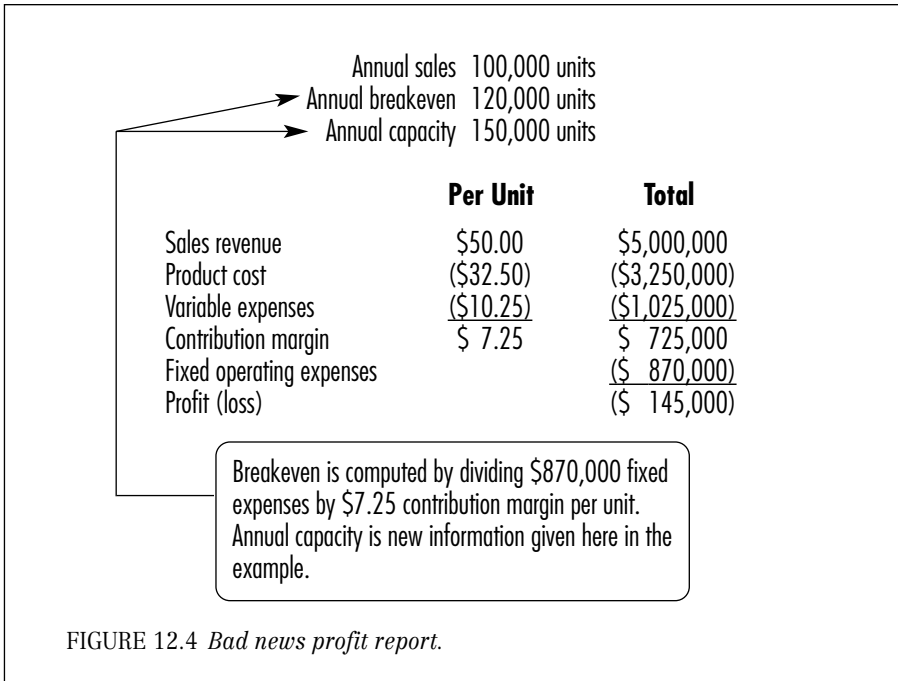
Annual sales 100,000 units
Annual breakeven 120,000 units
Annual capacity 150,000 units

| | Per Unit | Total |
|---|---|---|
| Sales revenue | \$50.00 | \$5,000,000 |
| Product cost | (\$32.50) | (\$3,250,000) |
| Variable expenses | (\$10.25) | (\$1,025,000) |
| Contribution margin | \$ 7.25 | \$ 725,000 |
| Fixed operating expenses | | (\$ 870,000) |
| Profit (loss) | | (\$ 145,000) |

Breakeven is computed by dividing \$870,000 fixed expenses by \$7.25 contribution margin per unit. Annual capacity is new information given here in the example.

FIGURE 12.4 Bad news profit report.